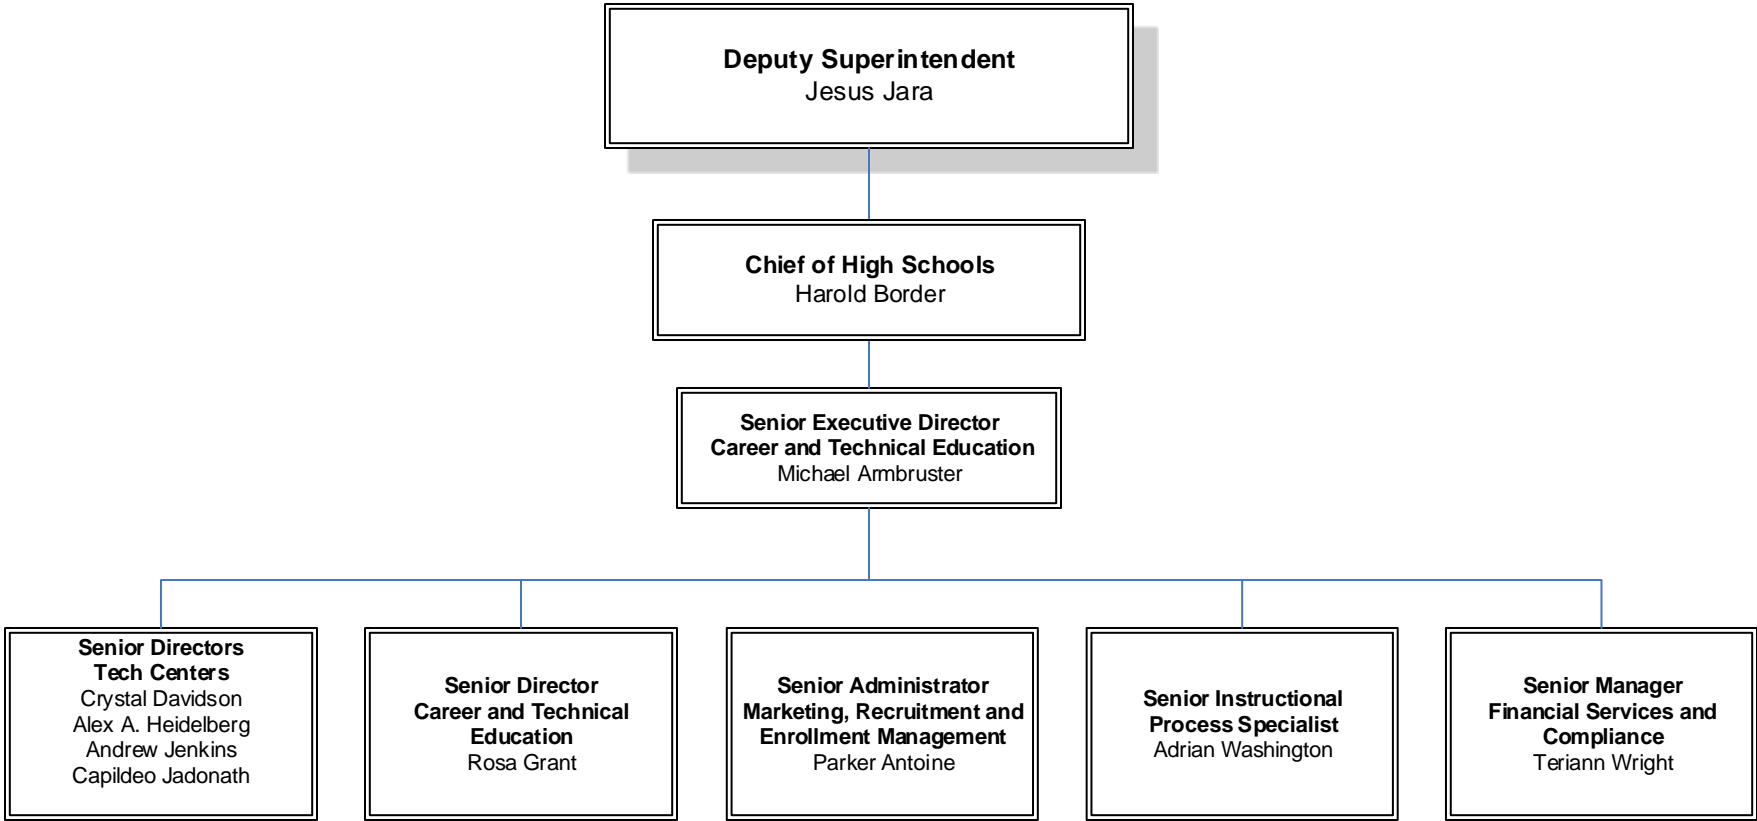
Deputy Superintendent
Jesus Jara

Chief of High Schools
Harold Border

Senior Executive Director
Career and Technical Education
Michael Armbruster

Senior Directors
Tech Centers
Crystal Davidson
Alex A. Heidelberg
Andrew Jenkins
Capildeo Jadonath

Senior Director
Career and Technical Education
Rosa Grant

Senior Administrator
Marketing, Recruitment and Enrollment Management
Parker Antoine

Senior Instructional Process Specialist
Adrian Washington

Senior Manager
Financial Services and Compliance
Teriann Wright